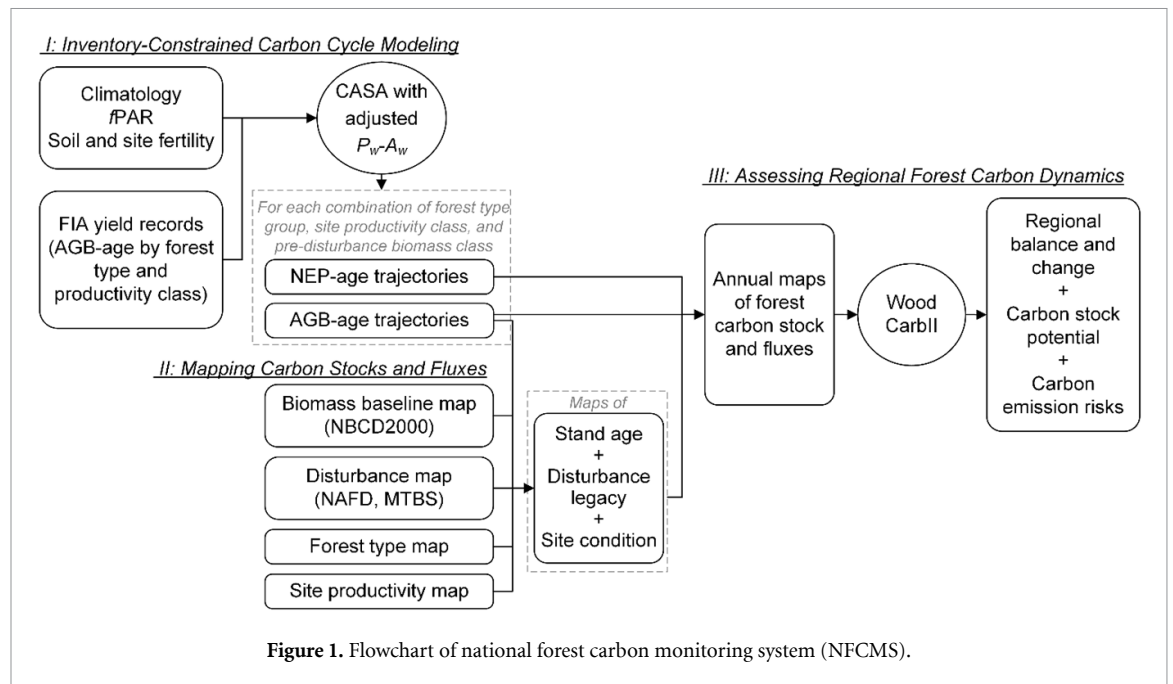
I: Inventory-Constrained Carbon Cycle Modeling

Climatology
$f$PAR
Soil and site fertility

CASA with adjusted $P_w$-$A_w$

FIA yield records (AGB-age by forest type and productivity class)

For each combination of forest type group, site productivity class, and pre-disturbance biomass class

NEP-age trajectories

AGB-age trajectories

III: Assessing Regional Forest Carbon Dynamics

Annual maps of forest carbon stock and fluxes

Wood CarbII

Regional balance and change
+
Carbon stock potential
+
Carbon emission risks

II: Mapping Carbon Stocks and Fluxes

Biomass baseline map (NBCD2000)

Disturbance map (NAFD, MTBS)

Forest type map

Site productivity map

Maps of

Stand age
+
Disturbance legacy
+
Site condition

**Figure 1.** Flowchart of national forest carbon monitoring system (NFCMS).